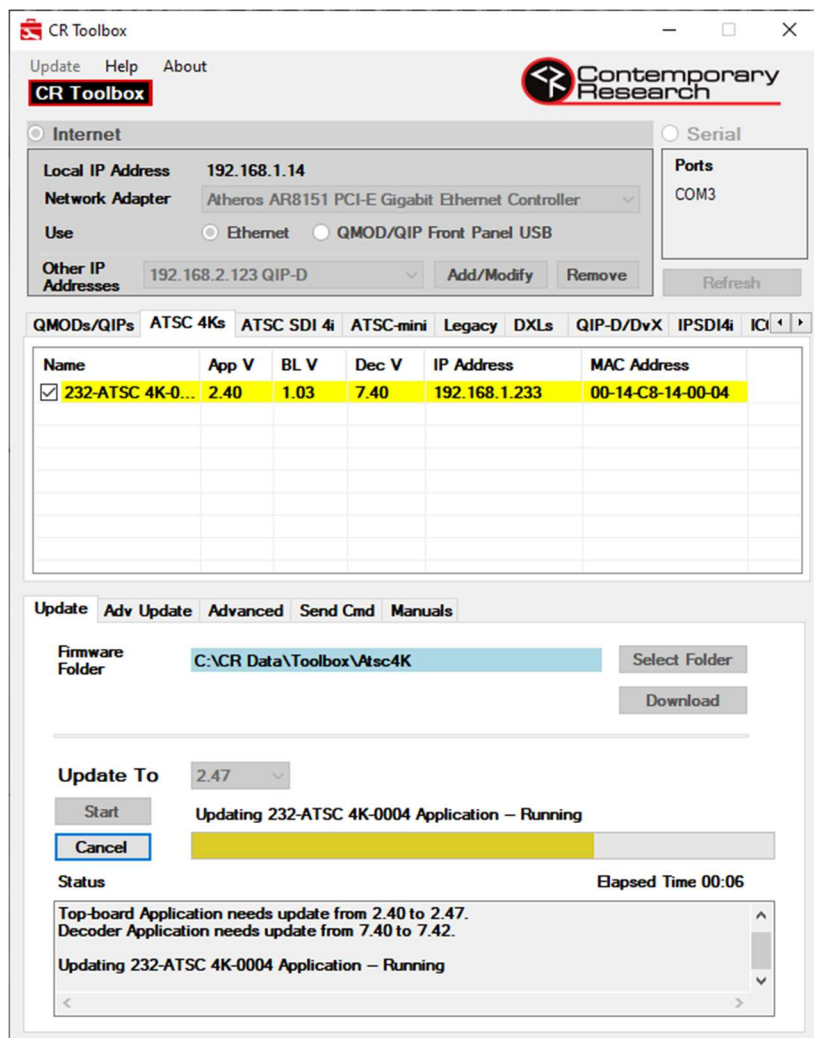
CR Toolbox

Update Help About

CR Toolbox

Contemporary Research

Internet

Serial

Local IP Address 192.168.1.14

Network Adapter Atheros AR8151 PCI-E Gigabit Ethernet Controller

Use Ethernet QMOD/QIP Front Panel USB

Other IP Addresses 192.168.2.123 QIP-D Add/Modify Remove

Ports

COM3

Refresh

QMODs/QIPs ATSC 4Ks ATSC SDI 4i ATSC-mini Legacy DXLs QIP-D/DvX IPSDI4i IC(

| Name | App V | BL V | Dec V | IP Address | MAC Address |
|---|---|---|---|---|---|
| 232-ATSC 4K-0... | 2.40 | 1.03 | 7.40 | 192.168.1.233 | 00-14-C8-14-00-04 |

Update Adv Update Advanced Send Cmd Manuals

Firmware Folder C:\CR Data\Toolbox\Atsc4K

Select Folder

Download

Update To 2.47

Start

Updating 232-ATSC 4K-0004 Application – Running

Cancel

Status

Elapsed Time 00:06

Top-board Application needs update from 2.40 to 2.47.
Decoder Application needs update from 7.40 to 7.42.

Updating 232-ATSC 4K-0004 Application – Running